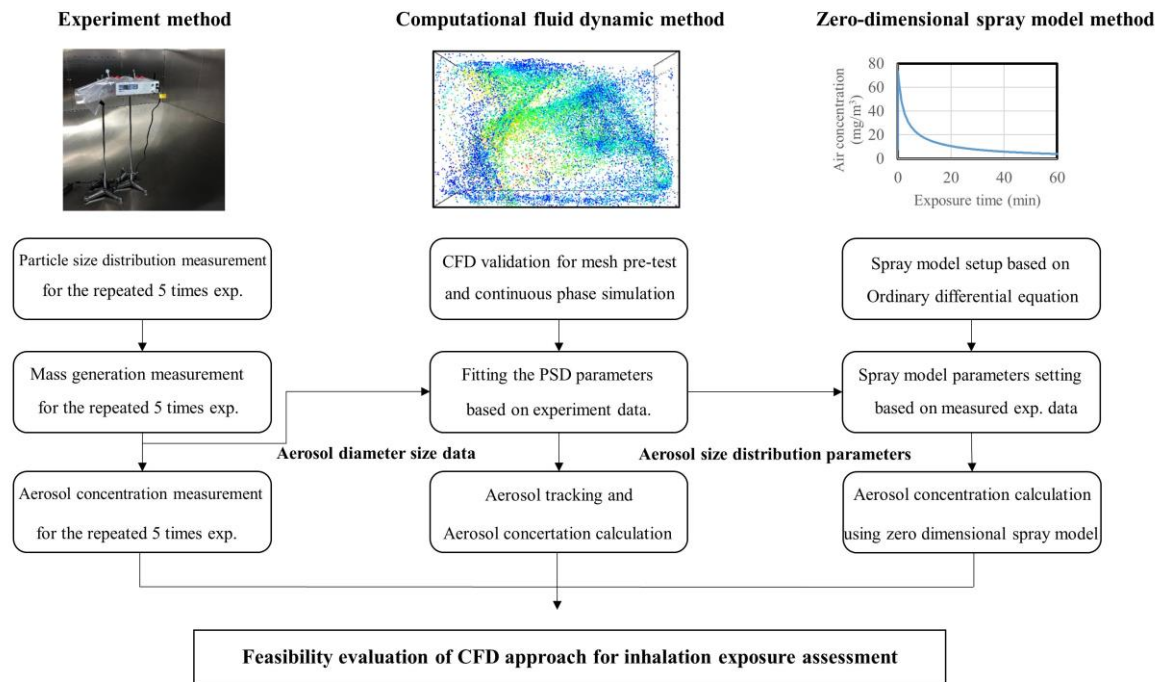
Experiment method

Computational fluid dynamic method

Zero-dimensional spray model method

80
60
40
20
0
Air concentration ($mg/m^3$)
0
20
40
60
Exposure time (min)

Particle size distribution measurement for the repeated 5 times exp.

Mass generation measurement for the repeated 5 times exp.

Aerosol concentration measurement for the repeated 5 times exp.

CFD validation for mesh pre-test and continuous phase simulation

Fitting the PSD parameters based on experiment data.

Aerosol tracking and Aerosol concertation calculation

Spray model setup based on Ordinary differential equation

Spray model parameters setting based on measured exp. data

Aerosol concentration calculation using zero dimensional spray model

Aerosol diameter size data

Aerosol size distribution parameters

Feasibility evaluation of CFD approach for inhalation exposure assessment